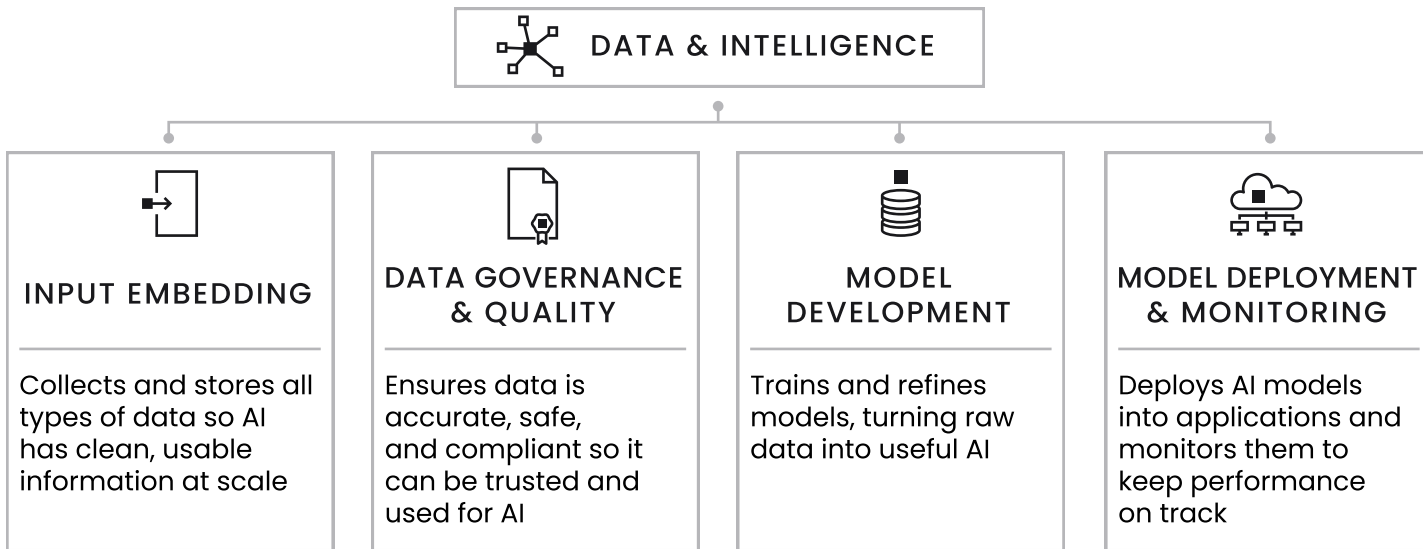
DATA & INTELLIGENCE

INPUT EMBEDDING

Collects and stores all types of data so AI has clean, usable information at scale

DATA GOVERNANCE & QUALITY

Ensures data is accurate, safe, and compliant so it can be trusted and used for AI

MODEL DEVELOPMENT

Trains and refines models, turning raw data into useful AI

MODEL DEPLOYMENT & MONITORING

Deploys AI models into applications and monitors them to keep performance on track